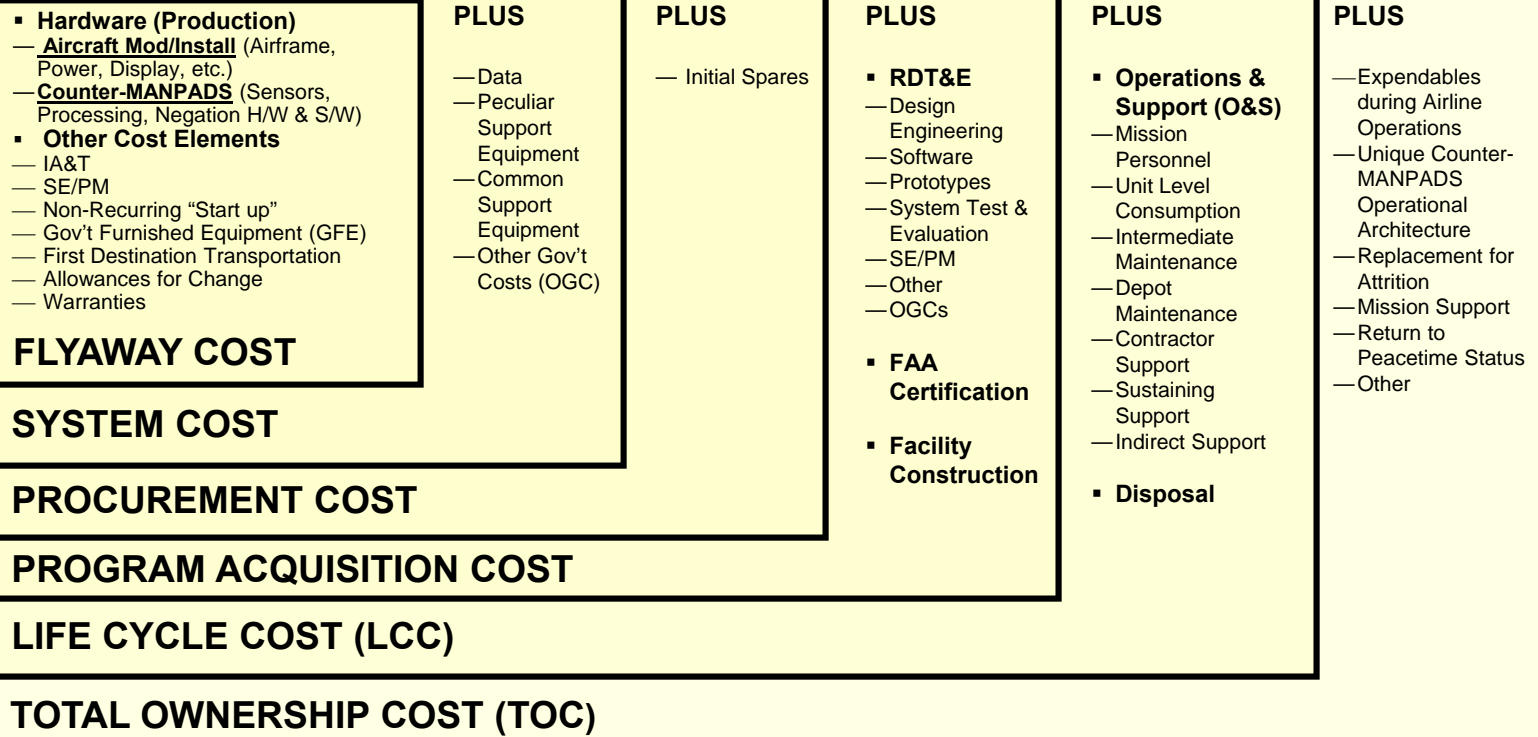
▪ **Hardware (Production)**
— **Aircraft Mod/Install** (Airframe, Power, Display, etc.)
— **Counter-MANPADS** (Sensors, Processing, Negation H/W & S/W)
▪ **Other Cost Elements**
— IA&T
— SE/PM
— Non-Recurring “Start up”
— Gov’t Furnished Equipment (GFE)
— First Destination Transportation
— Allowances for Change
— Warranties

**FLYAWAY COST**

**PLUS**
— Data
— Peculiar Support Equipment
— Common Support Equipment
— Other Gov’t Costs (OGC)

**SYSTEM COST**

**PLUS**
— Initial Spares

**PROCUREMENT COST**

**PLUS**
▪ **RDT&E**
— Design Engineering
— Software
— Prototypes
— System Test & Evaluation
— SE/PM
— Other
— OGCs
▪ **FAA Certification**
▪ **Facility Construction**

**PROGRAM ACQUISITION COST**

**PLUS**
▪ **Operations & Support (O&S)**
— Mission Personnel
— Unit Level Consumption
— Intermediate Maintenance
— Depot Maintenance
— Contractor Support
— Sustaining Support
— Indirect Support
▪ **Disposal**

**LIFE CYCLE COST (LCC)**

**PLUS**
— Expendables during Airline Operations
— Unique Counter-MANPADS Operational Architecture
— Replacement for Attrition
— Mission Support
— Return to Peacetime Status
— Other

**TOTAL OWNERSHIP COST (TOC)**